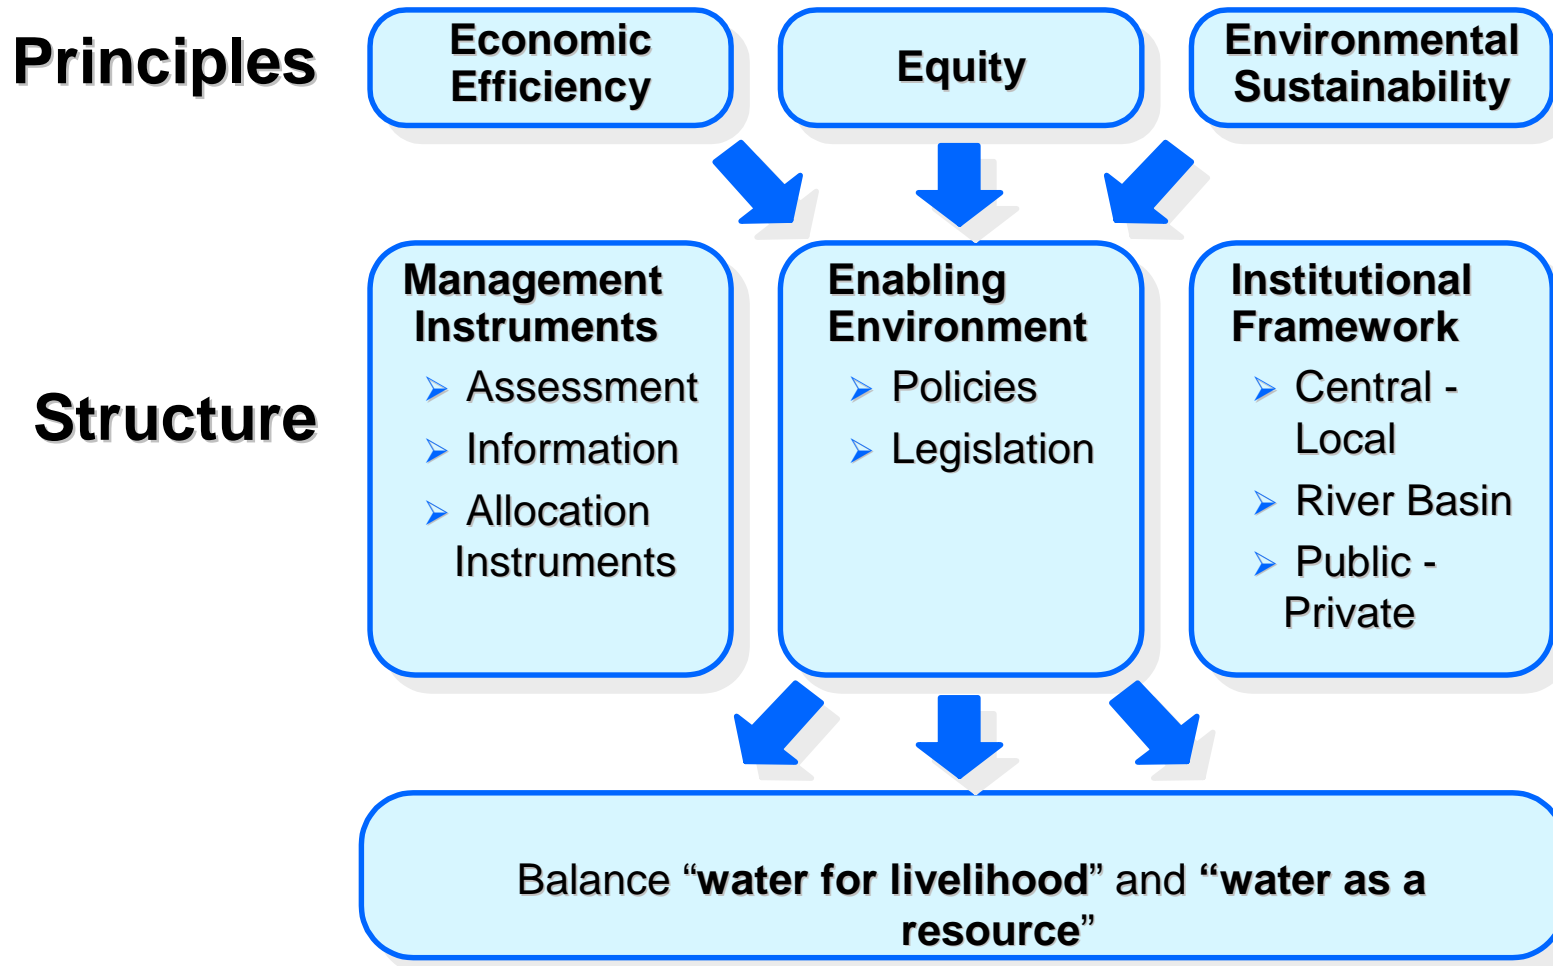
Principles

Economic Efficiency

Equity

Environmental Sustainability

Structure

Management Instruments
- Assessment
- Information
- Allocation Instruments

Enabling Environment
- Policies
- Legislation

Institutional Framework
- Central - Local
- River Basin
- Public - Private

Balance “**water for livelihood**” and **“water as a resource**”